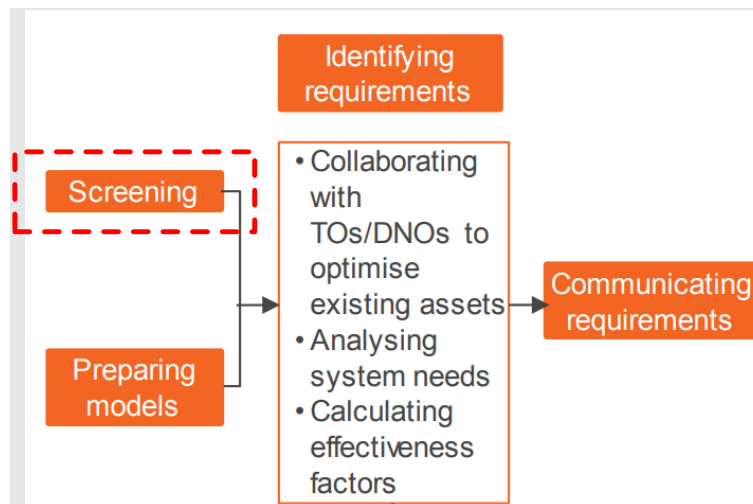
Identifying requirements

Screening

Preparing models

• Collaborating with TOs/DNOs to optimise existing assets
• Analysing system needs
• Calculating effectiveness factors

Communicating requirements